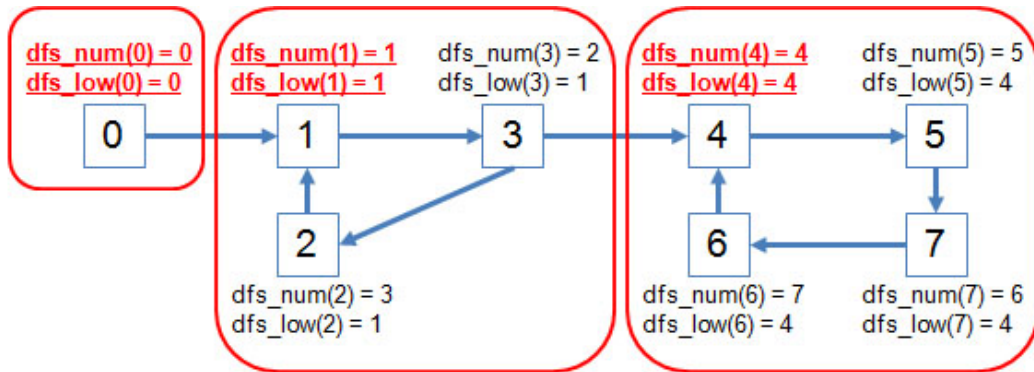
dfs_num(0) = 0
dfs_low(0) = 0

0

dfs_num(1) = 1
dfs_low(1) = 1

dfs_num(3) = 2
dfs_low(3) = 1

1

3

2

dfs_num(2) = 3
dfs_low(2) = 1

dfs_num(4) = 4
dfs_low(4) = 4

dfs_num(5) = 5
dfs_low(5) = 4

4

5

6

7

dfs_num(6) = 7
dfs_low(6) = 4

dfs_num(7) = 6
dfs_low(7) = 4